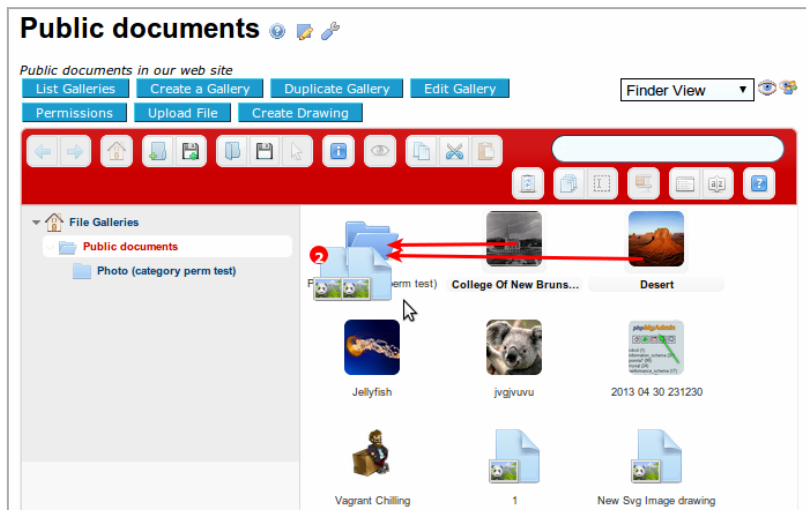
Public documents

Public documents in our web site

List Galleries | Create a Gallery | Duplicate Gallery | Edit Gallery

Permissions | Upload File | Create Drawing

Finder View

File Galleries

Public documents

Photo (category perm test)

2

P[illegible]erm test)

College Of New Bruns...

Desert

Jellyfish

jvgjvuvu

2013 04 30 231230

Vagrant Chilling

1

New Svg Image drawing